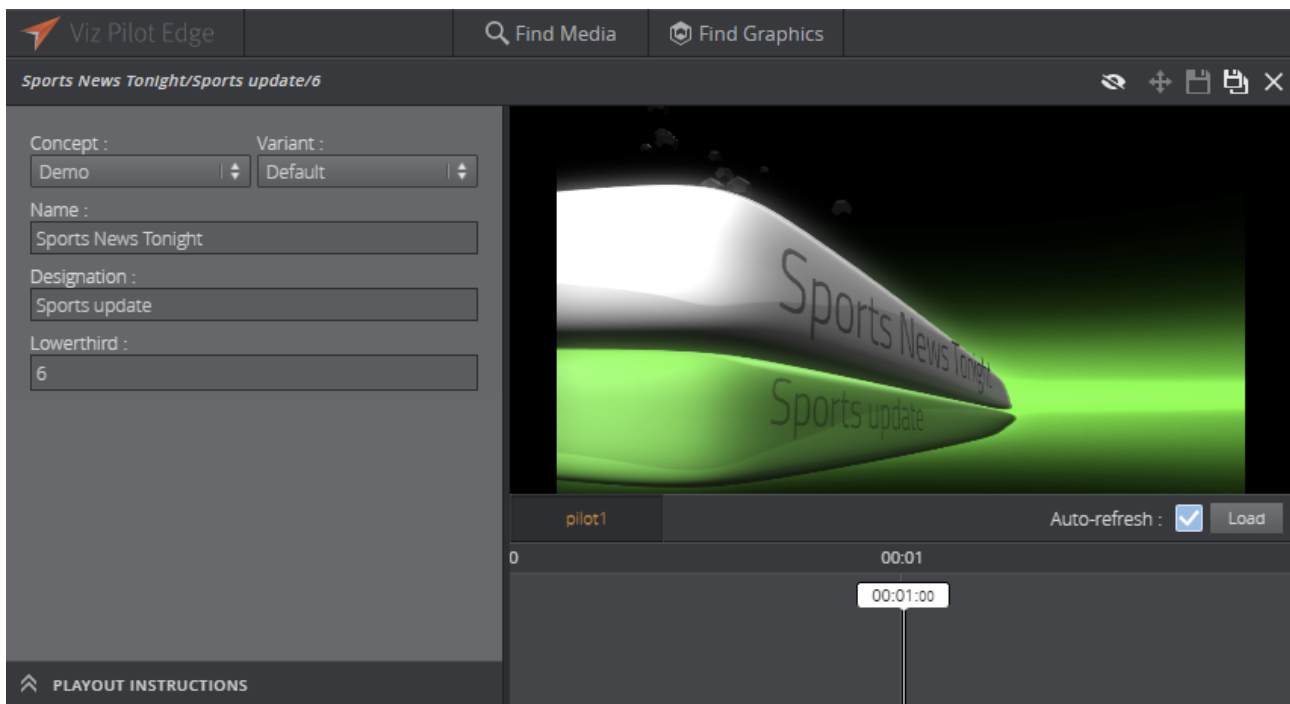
Viz Pilot Edge

Find Media

Find Graphics

Sports News Tonight/Sports update/6

Concept :
Demo

Variant :
Default

Name :
Sports News Tonight

Designation :
Sports update

Lowerthird :
6

Sports News Tonight
Sports update

pilot1

Auto-refresh :

Load

0

00:01

00:01:00

PLAYOUT INSTRUCTIONS